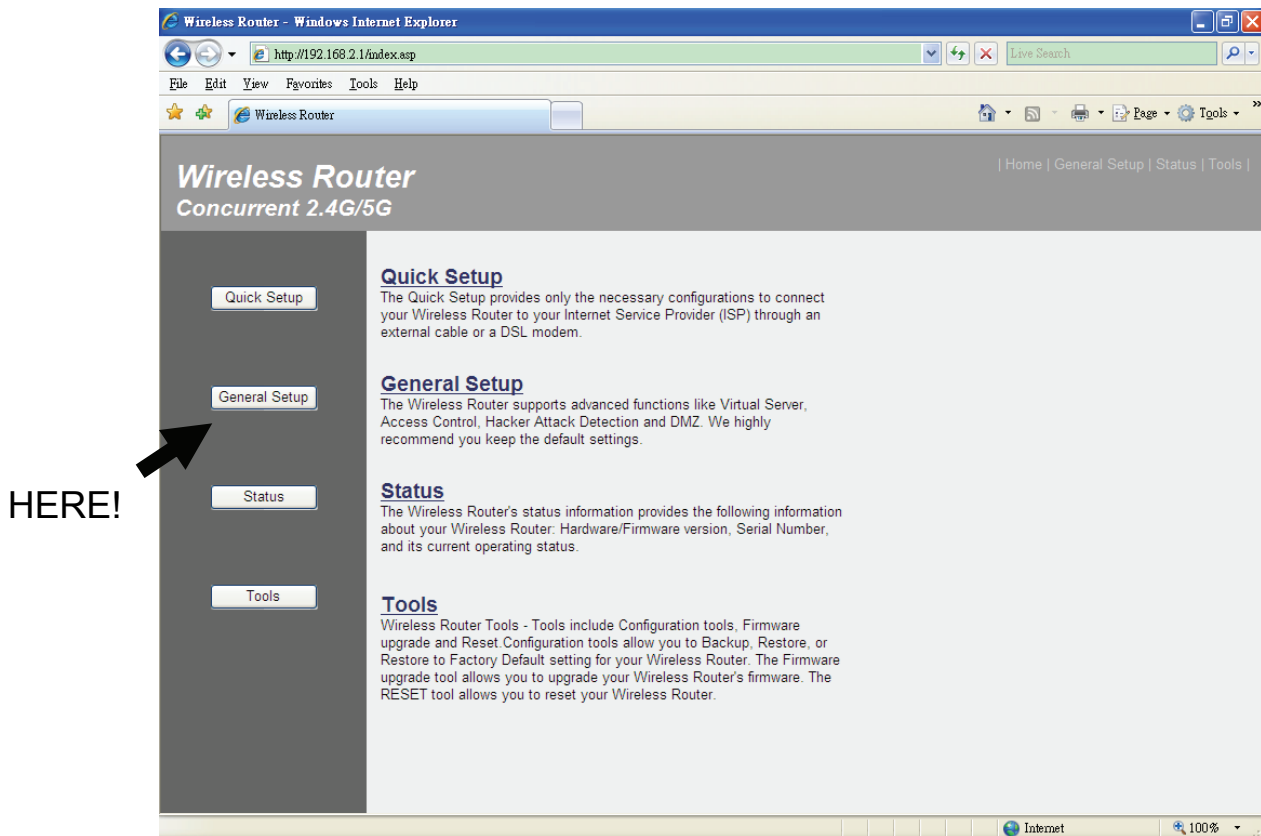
Wireless Router - Windows Internet Explorer

http://192.168.2.1/index.asp

Live Search

File Edit View Favorites Tools Help

Wireless Router

Page Tools

Wireless Router
Concurrent 2.4G/5G

| Home | General Setup | Status | Tools |

Quick Setup

General Setup

Status

Tools

HERE!

Quick Setup
The Quick Setup provides only the necessary configurations to connect your Wireless Router to your Internet Service Provider (ISP) through an external cable or a DSL modem.

General Setup
The Wireless Router supports advanced functions like Virtual Server, Access Control, Hacker Attack Detection and DMZ. We highly recommend you keep the default settings.

Status
The Wireless Router's status information provides the following information about your Wireless Router: Hardware/Firmware version, Serial Number, and its current operating status.

Tools
Wireless Router Tools - Tools include Configuration tools, Firmware upgrade and Reset.Configuration tools allow you to Backup, Restore, or Restore to Factory Default setting for your Wireless Router. The Firmware upgrade tool allows you to upgrade your Wireless Router's firmware. The RESET tool allows you to reset your Wireless Router.

Internet

100%